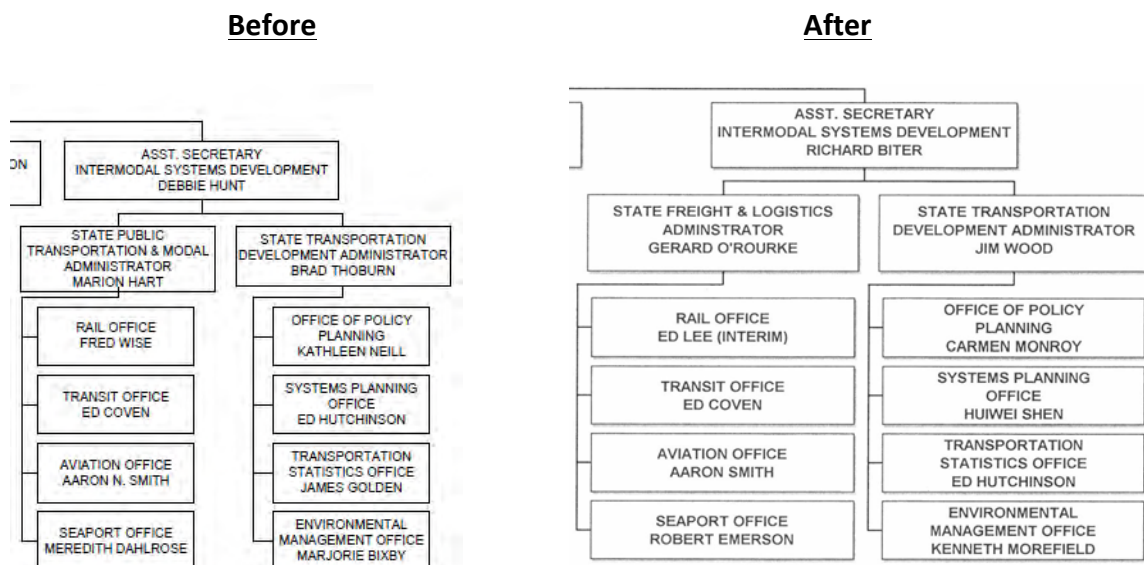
Before

ON

ASST. SECRETARY
INTERMODAL SYSTEMS DEVELOPMENT
DEBBIE HUNT

STATE PUBLIC TRANSPORTATION & MODAL ADMINISTRATOR
MARION HART

STATE TRANSPORTATION DEVELOPMENT ADMINISTRATOR
BRAD THOBURN

RAIL OFFICE
FRED WISE

TRANSIT OFFICE
ED COVEN

AVIATION OFFICE
AARON N. SMITH

SEAPORT OFFICE
MEREDITH DAHLROSE

OFFICE OF POLICY PLANNING
KATHLEEN NEILL

SYSTEMS PLANNING OFFICE
ED HUTCHINSON

TRANSPORTATION STATISTICS OFFICE
JAMES GOLDEN

ENVIRONMENTAL MANAGEMENT OFFICE
MARJORIE BIXBY

After

ASST. SECRETARY
INTERMODAL SYSTEMS DEVELOPMENT
RICHARD BITER

STATE FREIGHT & LOGISTICS ADMINSTRATOR
GERARD O'ROURKE

STATE TRANSPORTATION DEVELOPMENT ADMINISTRATOR
JIM WOOD

RAIL OFFICE
ED LEE (INTERIM)

TRANSIT OFFICE
ED COVEN

AVIATION OFFICE
AARON SMITH

SEAPORT OFFICE
ROBERT EMERSON

OFFICE OF POLICY PLANNING
CARMEN MONROY

SYSTEMS PLANNING OFFICE
HUIWEI SHEN

TRANSPORTATION STATISTICS OFFICE
ED HUTCHINSON

ENVIRONMENTAL MANAGEMENT OFFICE
KENNETH MOREFIELD